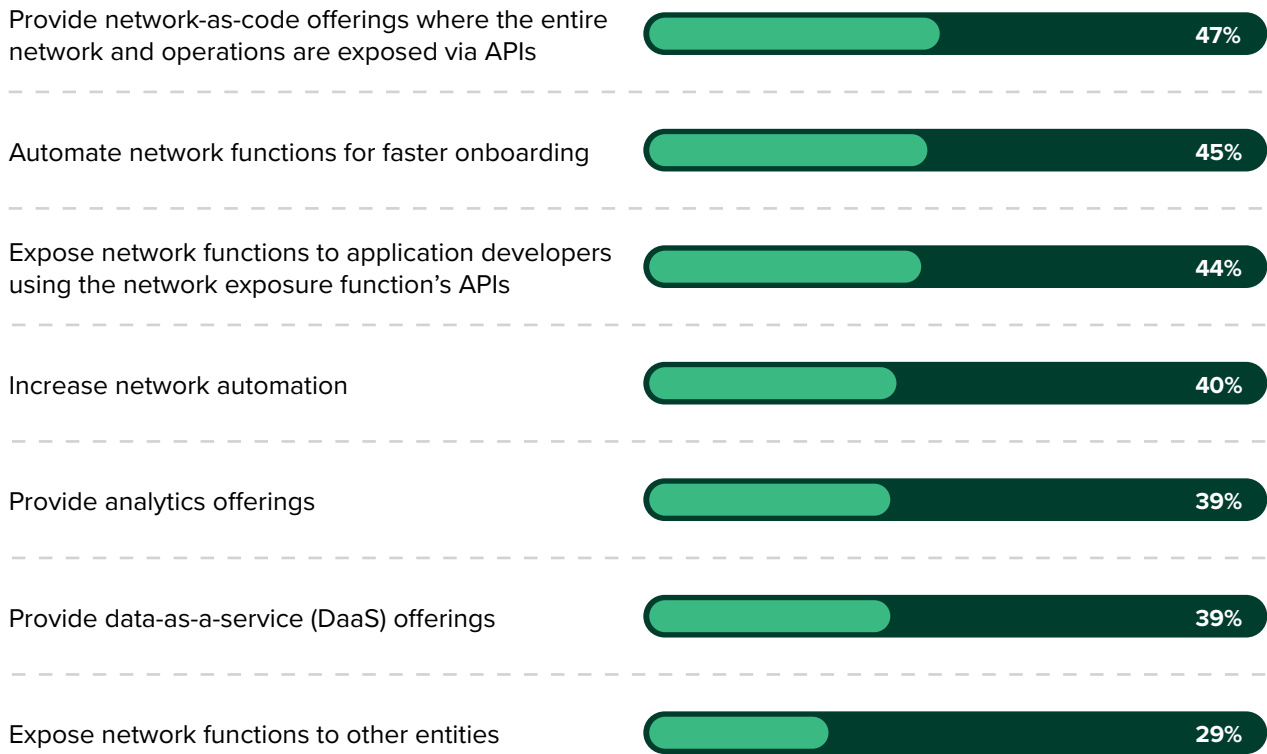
Provide network-as-code offerings where the entire network and operations are exposed via APIs
47%

Automate network functions for faster onboarding
45%

Expose network functions to application developers using the network exposure function’s APIs
44%

Increase network automation
40%

Provide analytics offerings
39%

Provide data-as-a-service (DaaS) offerings
39%

Expose network functions to other entities
29%